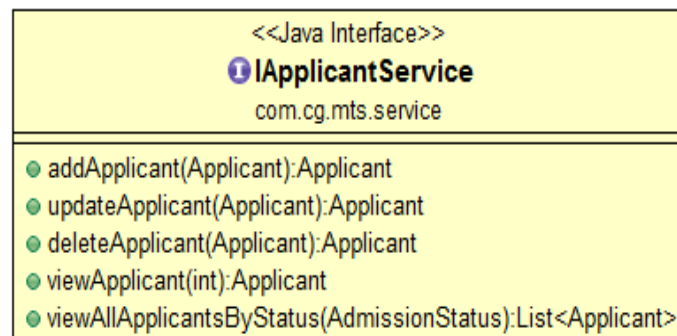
<<Java Interface>>
IApplicantService
com.cg.mts.service

addApplicant(Applicant):Applicant
updateApplicant(Applicant):Applicant
deleteApplicant(Applicant):Applicant
viewApplicant(int):Applicant
viewAllApplicantsByStatus(AdmissionStatus):List<Applicant>